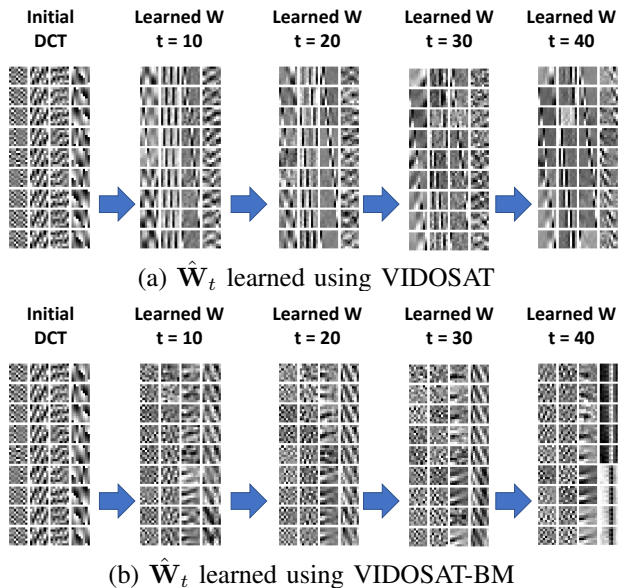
Initial DCT

Learned W t = 10

Learned W t = 20

Learned W t = 30

Learned W t = 40

(a) $\hat{\mathbf{W}}_t$ learned using VIDOSAT

Initial DCT

Learned W t = 10

Learned W t = 20

Learned W t = 30

Learned W t = 40

(b) $\hat{\mathbf{W}}_t$ learned using VIDOSAT-BM